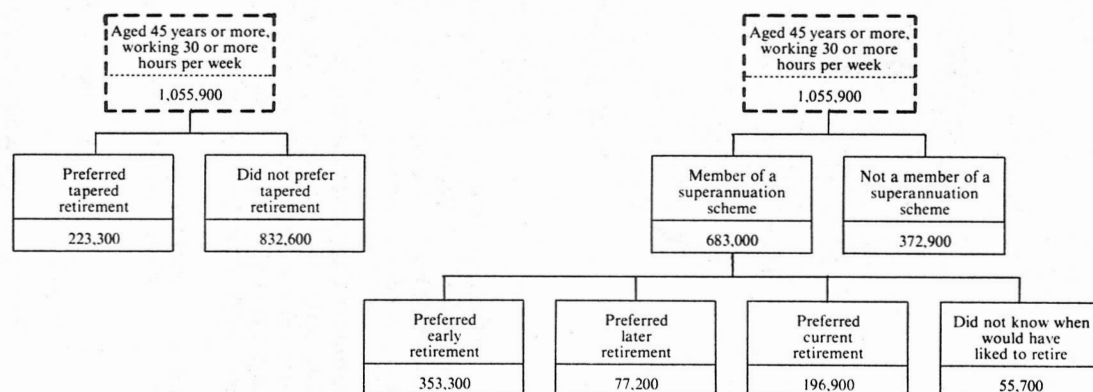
Aged 45 years or more, working 30 or more hours per week

1,055,900

Preferred tapered retirement

223,300

Did not prefer tapered retirement

832,600

Aged 45 years or more, working 30 or more hours per week

1,055,900

Member of a superannuation scheme

683,000

Not a member of a superannuation scheme

372,900

Preferred early retirement

353,300

Preferred later retirement

77,200

Preferred current retirement

196,900

Did not know when would have liked to retire

55,700